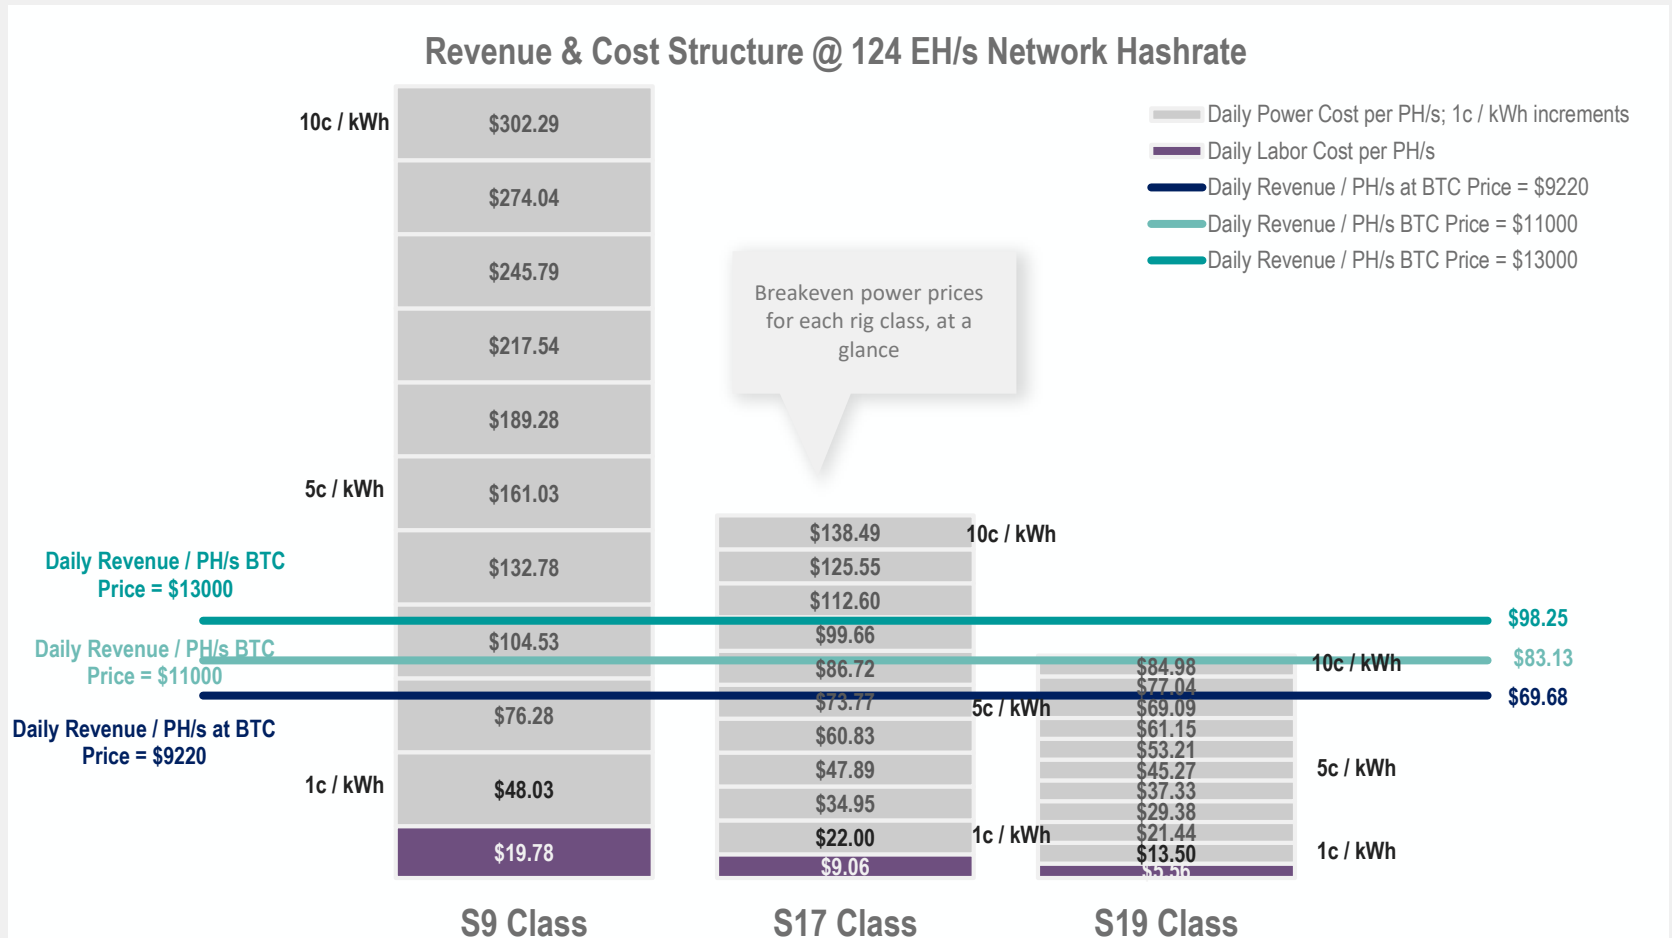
Revenue & Cost Structure @ 124 EH/s Network Hashrate

Daily Power Cost per PH/s; 1c / kWh increments
Daily Labor Cost per PH/s
Daily Revenue / PH/s at BTC Price = $9220
Daily Revenue / PH/s BTC Price = $11000
Daily Revenue / PH/s BTC Price = $13000

Breakeven power prices for each rig class, at a glance

10c / kWh
5c / kWh
1c / kWh

$302.29
$274.04
$245.79
$217.54
$189.28
$161.03
$132.78
$104.53
$76.28
$48.03
$19.78

Daily Revenue / PH/s BTC Price = $13000
Daily Revenue / PH/s BTC Price = $11000
Daily Revenue / PH/s at BTC Price = $9220

$138.49
$125.55
$112.60
$99.66
$86.72
$73.77
$60.83
$47.89
$34.95
$22.00
$9.06

10c / kWh
5c / kWh
1c / kWh

$84.98
$77.04
$69.09
$61.15
$53.21
$45.27
$37.33
$29.38
$21.44
$13.50
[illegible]

10c / kWh
5c / kWh
1c / kWh

$98.25
$83.13
$69.68

S9 Class
S17 Class
S19 Class